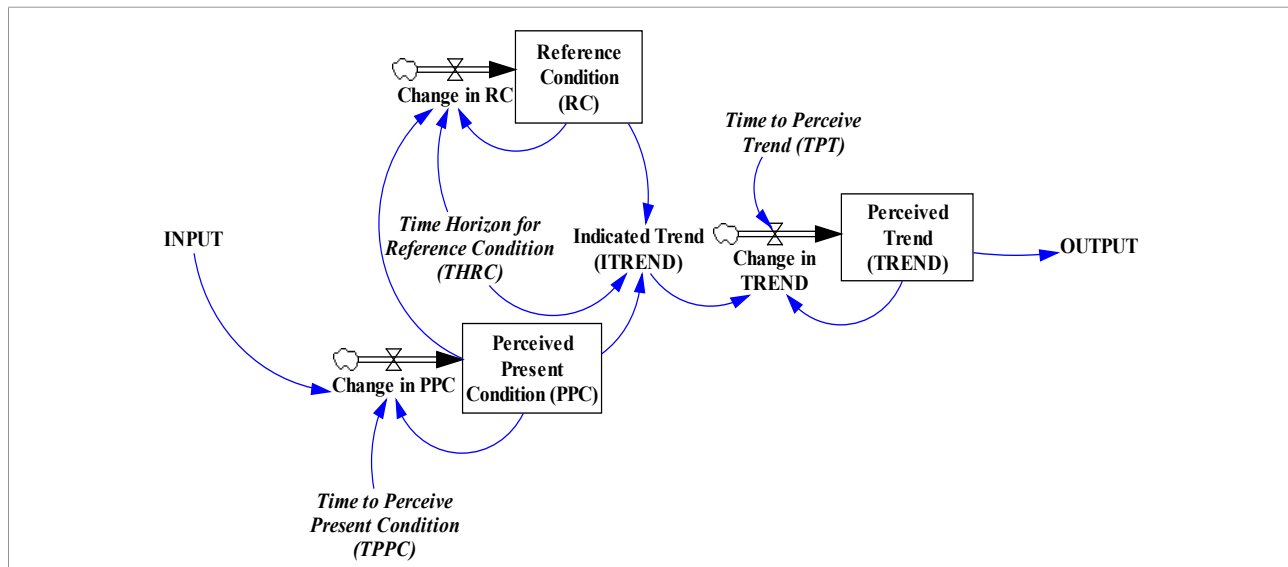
Reference Condition (RC)

Change in RC

Time to Perceive Trend (TPT)

Perceived Trend (TREND)

INPUT

Time Horizon for Reference Condition (THRC)

Indicated Trend (ITREND)

Change in TREND

OUTPUT

Perceived Present Condition (PPC)

Change in PPC

Time to Perceive Present Condition (TPPC)